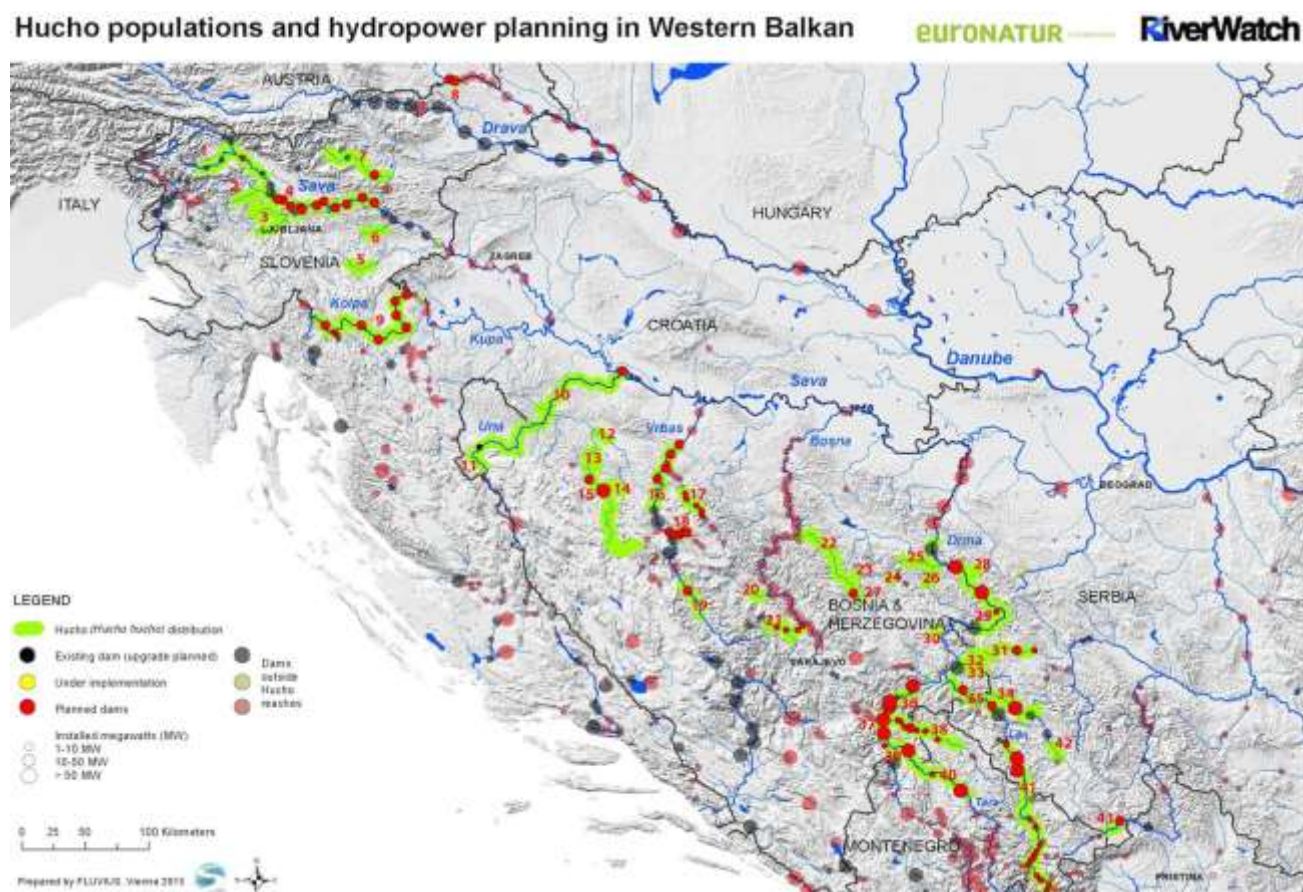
Hucho populations and hydropower planning in Western Balkan

euronatur

RiverWatch

AUSTRIA

ITALY

Drava

Sava

LJUBLJANA

SLOVENIA

ZAGREB

HUNGARY

Kolpa

Kupa

CROATIA

Danube

Sava

Una

Vrbas

Bosna

BEOGRAD

Drina

SERBIA

BOSNIA & HERZEGOVINA

SARAJEVO

Lim

Tara

MONTENEGRO

PRISTINA

1 2 3 4 5 6 8 9 10 11 12 13 14 15 16 17 18 19 20 21 22 23 24 25 26 27 28 29 30 31 32 33 34 35 36 37 38 39 40 41 42 43

LEGEND

Hucho (Hucho hucho) distribution

Existing dam (upgrade planned)

Under implementation

Planned dams

Dams outside Hucho reaches

Installed megawatts (MW)
1-10 MW
10-50 MW
> 50 MW

0 25 50 100 Kilometers

Prepared by FLUVIUS, Vienna 2015